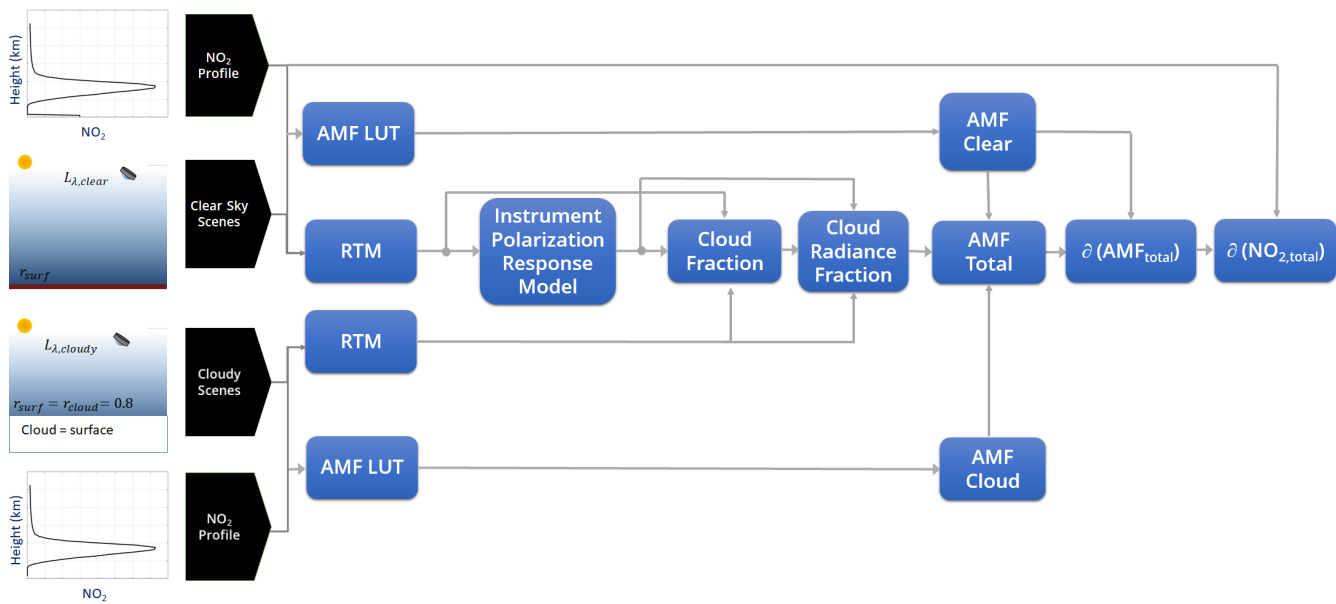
Height (km)

$NO_2$

$NO_2$ Profile

AMF LUT

AMF Clear

$L_{\lambda,clear}$

Clear Sky Scenes

RTM

Instrument Polarization Response Model

Cloud Fraction

Cloud Radiance Fraction

AMF Total

$\partial$ ($AMF_{total}$)

$\partial$ ($NO_{2,total}$)

$r_{surf}$

$L_{\lambda,cloudy}$

Cloudy Scenes

RTM

$r_{surf} = r_{cloud} = 0.8$

Cloud = surface

AMF LUT

AMF Cloud

$NO_2$ Profile

Height (km)

$NO_2$